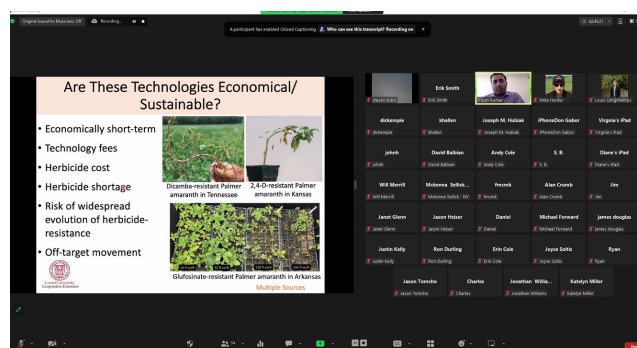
Original Sound for Musicians: Off   Recording...

A participant has enabled Closed Captioning   Who can see this transcript?   Recording on   ×

Are These Technologies Economical/ Sustainable?

• Economically short-term
• Technology fees
• Herbicide cost
• Herbicide shortage
• Risk of widespread evolution of herbicide-resistance
• Off-target movement

Dicamba-resistant Palmer amaranth in Tennessee

2,4-D-resistant Palmer amaranth in Kansas

Glufosinate-resistant Palmer amaranth in Arkansas

Multiple Sources

Cornell University Cooperative Extension

steven kubis

Erik Smith
Erik Smith

Vipan Kumar

Mike Hunter

Louis Longchamps

dickempie
dickempie

khallen
khallen

Joseph M. Hubiak
Joseph M. Hubiak

iPhoneDon Gabor
iPhoneDon Gabor

Virginia's iPad
Virginia's iPad

johnh
johnh

David Balbian
David Balbian

Andy Cole
Andy Cole

S. B.
S. B.

Diane's iPad
Diane's iPad

Will Merrill
Will Merrill

Mckenna Sellick...
Mckenna Sellick - NY

fmcmk
fmcmk

Alan Crumb
Alan Crumb

Jim
Jim

Janet Glenn
Janet Glenn

Jason Haiser
Jason Haiser

Daniel
Daniel

Michael Forward
Michael Forward

james douglas
james douglas

Justin Kelly
Justin Kelly

Ron Durling
Ron Durling

Erin Cole
Erin Cole

Joyce Soltis
Joyce Soltis

Ryan
Ryan

Jason Tomcho
Jason Tomcho

Charles
Charles

Jonathan Willia...
Jonathan Williams

Katelyn Miller
Katelyn Miller